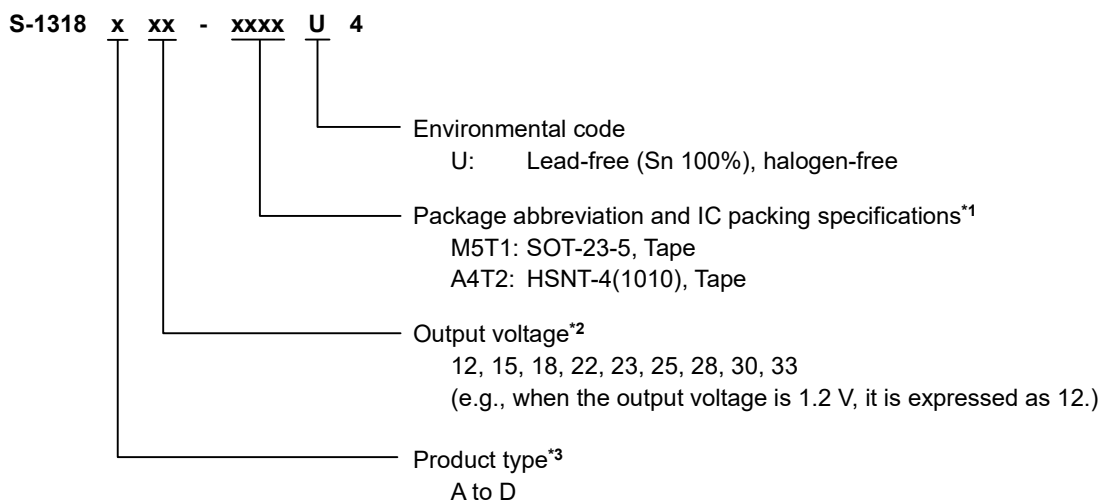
S-1318 x xx - xxxx U 4

Environmental code
U: Lead-free (Sn 100%), halogen-free

Package abbreviation and IC packing specifications$^{*1}$
M5T1: SOT-23-5, Tape
A4T2: HSNT-4(1010), Tape

Output voltage$^{*2}$
12, 15, 18, 22, 23, 25, 28, 30, 33
(e.g., when the output voltage is 1.2 V, it is expressed as 12.)

Product type$^{*3}$
A to D